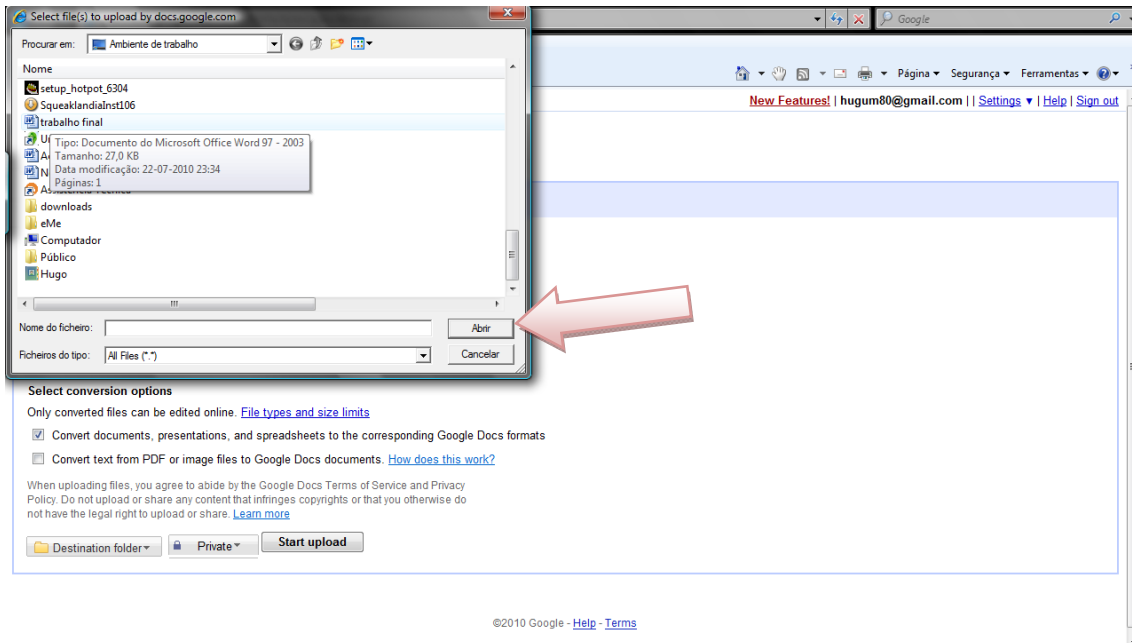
Select file(s) to upload by docs.google.com

Procurar em: Ambiente de trabalho

Nome

setup_hotpot_6304

SqueaklandiaInst106

trabalho final

U

Ad

N

Tipo: Documento do Microsoft Office Word 97 - 2003
Tamanho: 27,0 KB
Data modificação: 22-07-2010 23:34
Páginas: 1

downloads

eMe

Computador

Público

Hugo

Nome do ficheiro:

Abrir

Ficheiros do tipo: All Files (*.*)

Cancelar

Google

Página ▾ Segurança ▾ Ferramentas ▾

New Features! | hugum80@gmail.com | | Settings ▾ | Help | Sign out

Select conversion options

Only converted files can be edited online. File types and size limits

Convert documents, presentations, and spreadsheets to the corresponding Google Docs formats

Convert text from PDF or image files to Google Docs documents. How does this work?

When uploading files, you agree to abide by the Google Docs Terms of Service and Privacy Policy. Do not upload or share any content that infringes copyrights or that you otherwise do not have the legal right to upload or share. Learn more

Destination folder ▾ Private ▾ Start upload

©2010 Google - Help - Terms